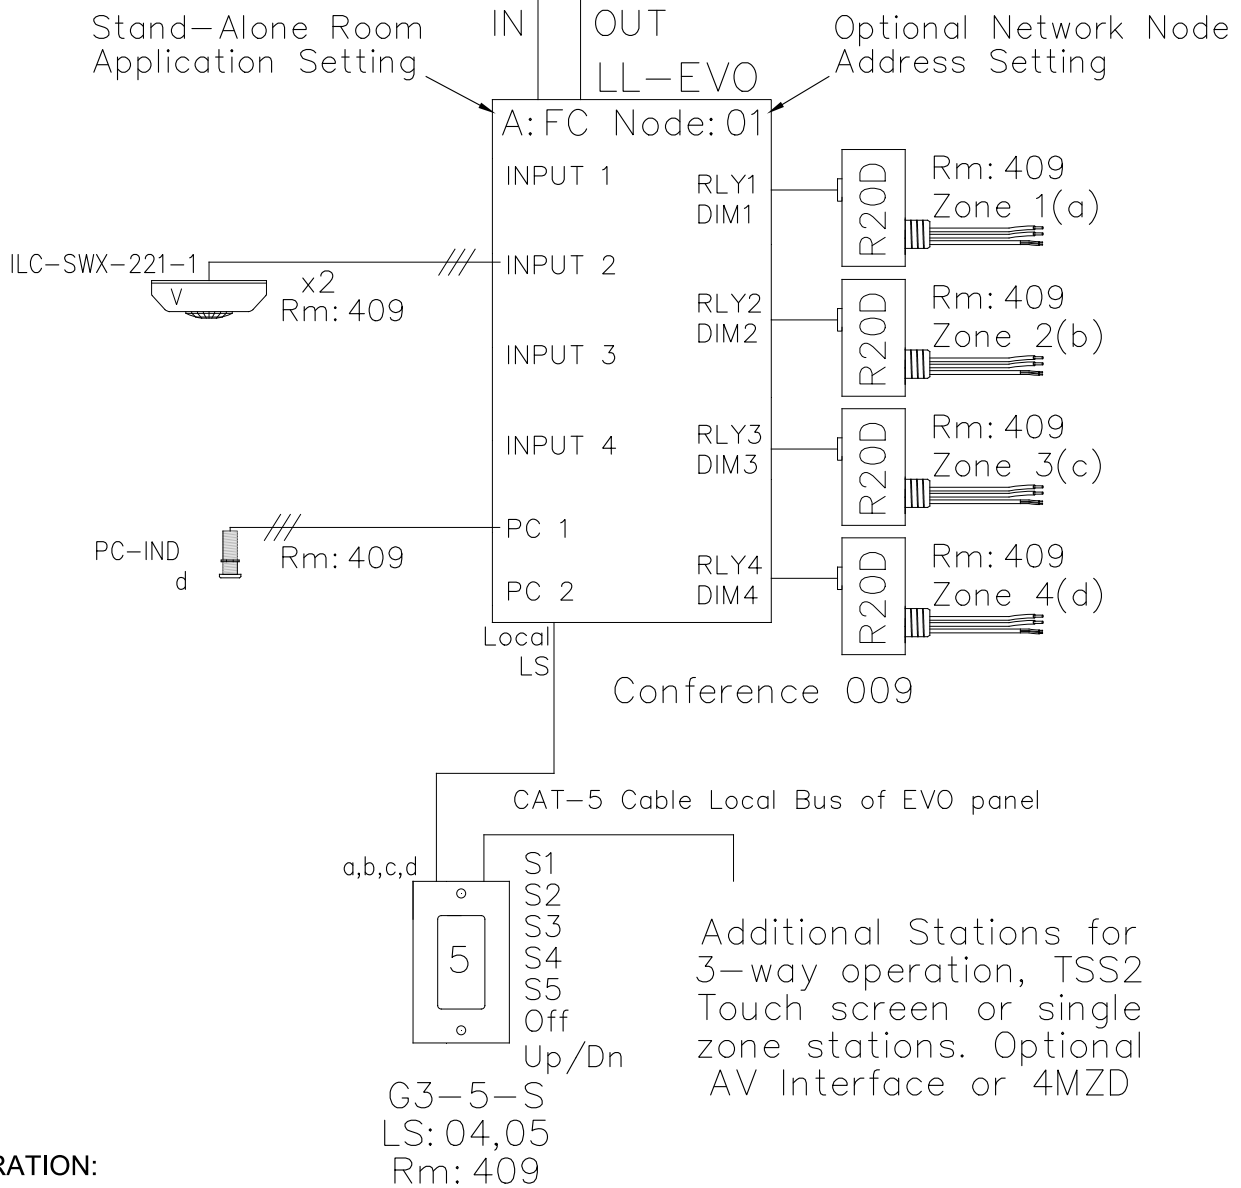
Stand-Alone Room Application Setting

IN

OUT

LL-EVO

Optional Network Node Address Setting

A:FC Node:01

INPUT 1

RLY1
DIM1

R20D

Rm: 409
Zone 1(a)

ILC-SWX-221-1

V

x2
Rm: 409

INPUT 2

RLY2
DIM2

R20D

Rm: 409
Zone 2(b)

INPUT 3

INPUT 4

RLY3
DIM3

R20D

Rm: 409
Zone 3(c)

PC-IND
d

Rm: 409

PC 1

PC 2

RLY4
DIM4

R20D

Rm: 409
Zone 4(d)

Local
LS

Conference 009

CAT-5 Cable Local Bus of EVO panel

a,b,c,d

5

S1
S2
S3
S4
S5
Off
Up/Dn

Additional Stations for 3-way operation, TSS2 Touch screen or single zone stations. Optional AV Interface or 4MZD

G3-5-S
LS: 04,05
Rm: 409

RATION: